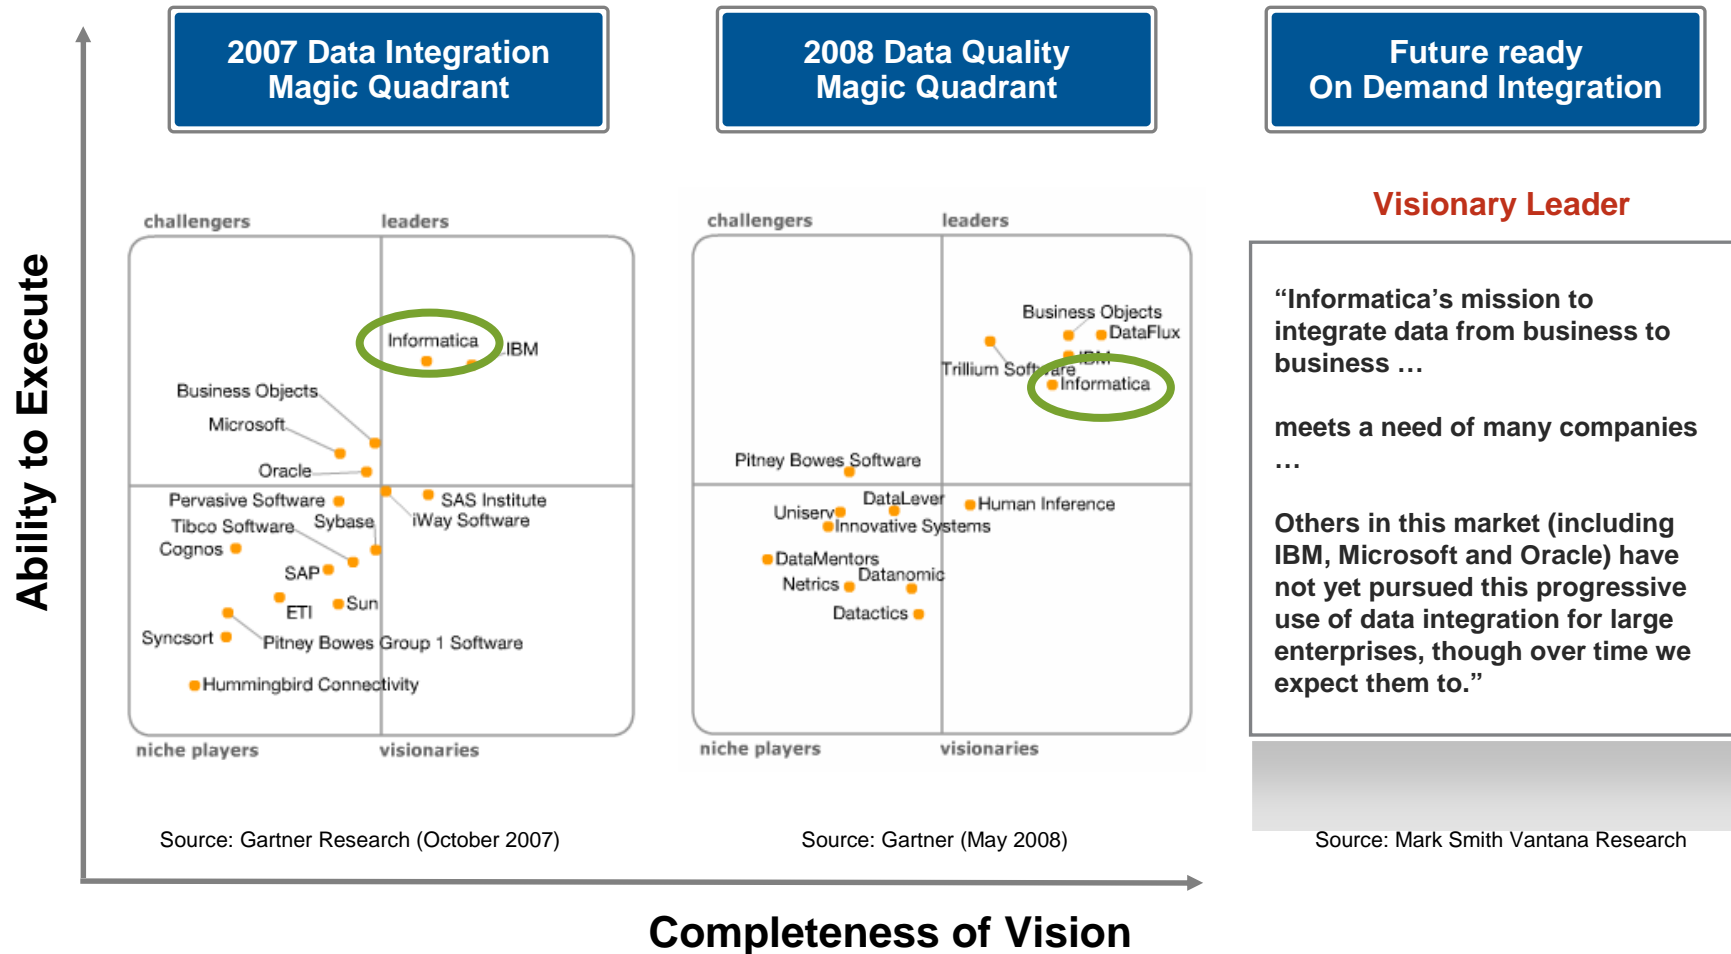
Ability to Execute

2007 Data Integration Magic Quadrant

2008 Data Quality Magic Quadrant

Future ready On Demand Integration

challengers
leaders

Informatica
IBM
Business Objects
Microsoft
Oracle
Pervasive Software
SAS Institute
Tibco Software
Sybase
iWay Software
Cognos
SAP
ETI
Sun
Syncsort
Pitney Bowes Group 1 Software
Hummingbird Connectivity

niche players
visionaries

Source: Gartner Research (October 2007)

challengers
leaders

Business Objects
DataFlux
IBM
Trillium Software
Informatica
Pitney Bowes Software
DataLever
Human Inference
Uniserv
Innovative Systems
DataMentors
Netrics
Datanomic
Datactics

niche players
visionaries

Source: Gartner (May 2008)

Visionary Leader

“Informatica’s mission to integrate data from business to business …

meets a need of many companies …

Others in this market (including IBM, Microsoft and Oracle) have not yet pursued this progressive use of data integration for large enterprises, though over time we expect them to.”

Source: Mark Smith Vantana Research

Completeness of Vision